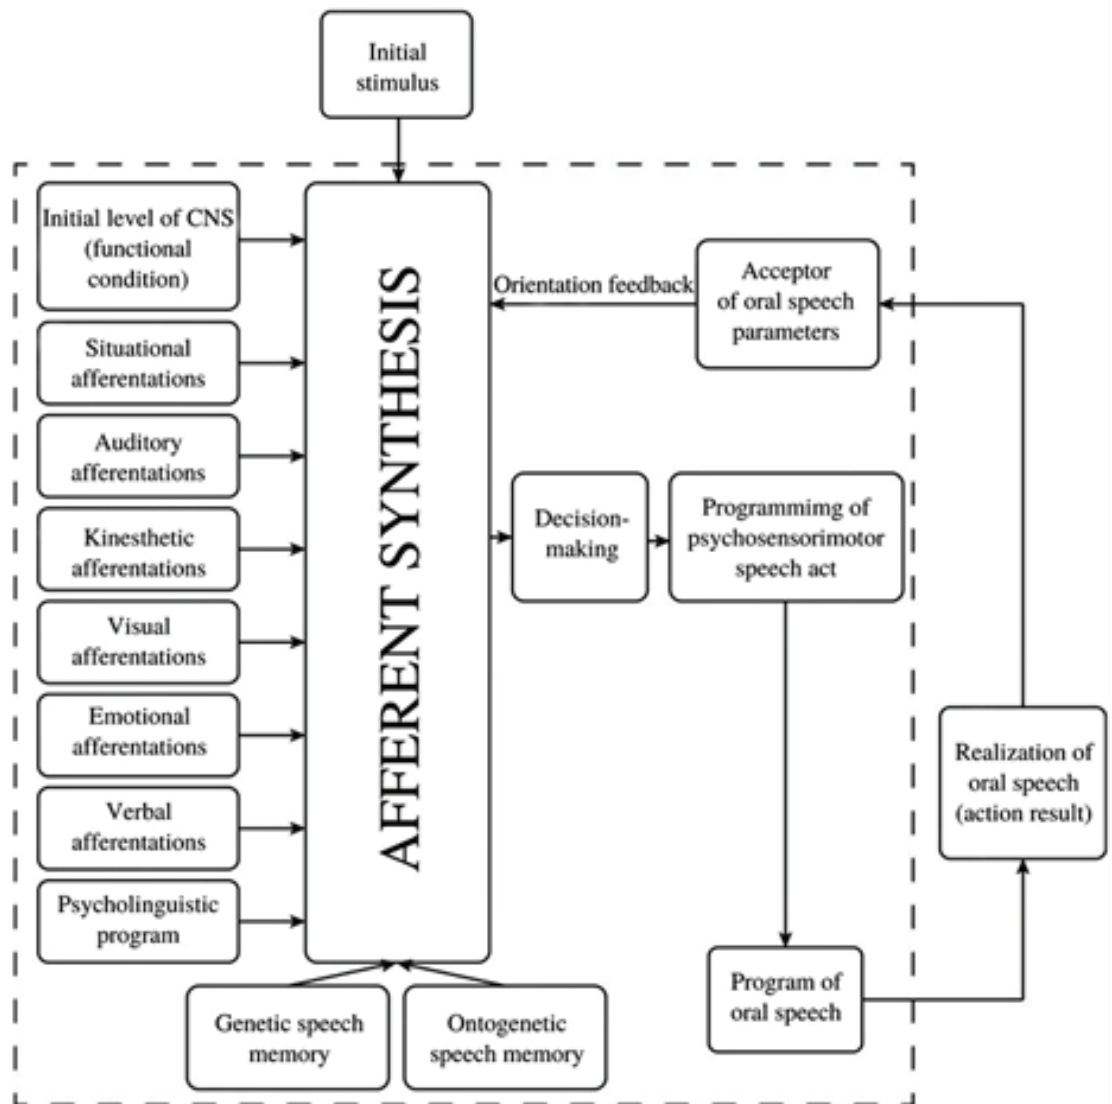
Initial stimulus

Initial level of CNS (functional condition)

Situational afferentations

Auditory afferentations

Kinesthetic afferentations

Visual afferentations

Emotional afferentations

Verbal afferentations

Psycholinguistic program

AFFERENT SYNTHESIS

Orientation feedback

Acceptor of oral speech parameters

Decision-making

Programmimg of psychosensorimotor speech act

Realization of oral speech (action result)

Program of oral speech

Genetic speech memory

Ontogenetic speech memory